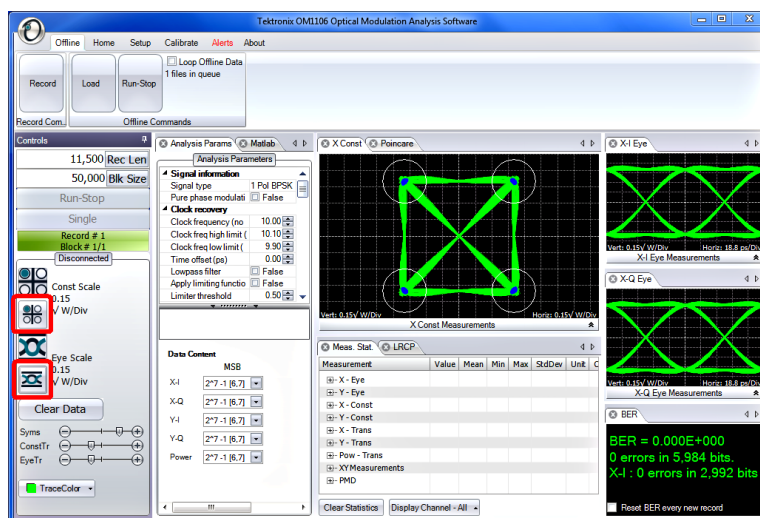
Tektronix OM1106 Optical Modulation Analysis Software

Offline Home Setup Calibrate Alerts About

Record Load Run-Stop Loop Offline Data
1 files in queue

Record Com... Offline Commands

Controls

11,500 Rec Len
50,000 Blk Size
Run-Stop
Single
Record # 1
Block # 1/1
Disconnected

Const Scale
0.15
V W/Div

Eye Scale
0.15
V W/Div

Clear Data

Syms
ConstTr
EyeTr

TraceColor

Analysis Params Matlab

Analysis Parameters

Signal information
Signal type 1 Pol BPSK
Pure phase modulati False
Clock recovery
Clock frequency (no 10.00
Clock freq high limit ( 10.10
Clock freq low limit ( 9.90
Time offset (ps) 0.00
Lowpass filter False
Apply limiting functio False
Limiter threshold 0.50

Data Content

MSB

X-I 2^7 -1 [6,7]
X-Q 2^7 -1 [6,7]
Y-I 2^7 -1 [6,7]
Y-Q 2^7 -1 [6,7]
Power 2^7 -1 [6,7]

X Const Poincare

Vert: 0.15V W/Div Horiz: 0.15V W/Div

X Const Measurements

Meas. Stat. LRCP

| Measurement | Value | Mean | Min | Max | StdDev | Unit |
|---|---|---|---|---|---|---|
| X - Eye | | | | | | |
| Y - Eye | | | | | | |
| X - Const | | | | | | |
| Y - Const | | | | | | |
| X - Trans | | | | | | |
| Y - Trans | | | | | | |
| Pow - Trans | | | | | | |
| XY Measurements | | | | | | |
| PMD | | | | | | |

Clear Statistics Display Channel - All

X-I Eye

Vert: 0.15V W/Div Horiz: 18.8 ps/Div

X-I Eye Measurements

X-Q Eye

Vert: 0.15V W/Div Horiz: 18.8 ps/Div

X-Q Eye Measurements

BER

BER = 0.000E+000
0 errors in 5,984 bits.
X-I : 0 errors in 2,992 bits

Reset BER every new record